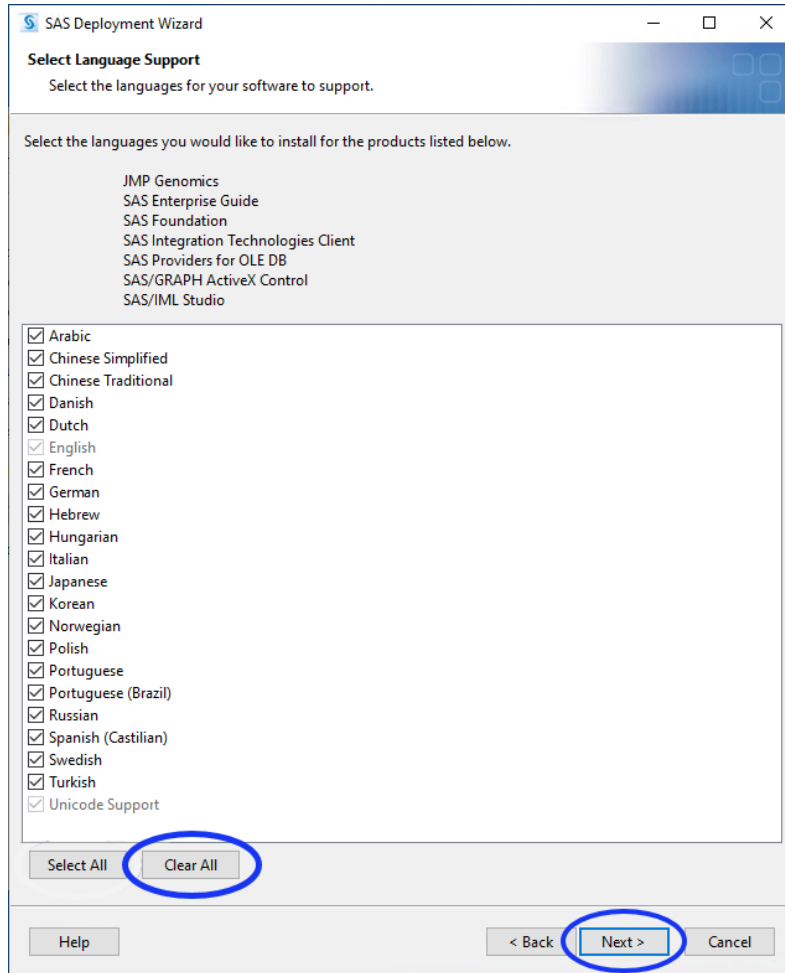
SAS Deployment Wizard

Select Language Support

Select the languages for your software to support.

Select the languages you would like to install for the products listed below.

JMP Genomics
SAS Enterprise Guide
SAS Foundation
SAS Integration Technologies Client
SAS Providers for OLE DB
SAS/GRAPH ActiveX Control
SAS/IML Studio

☑ Arabic
☑ Chinese Simplified
☑ Chinese Traditional
☑ Danish
☑ Dutch
☑ English
☑ French
☑ German
☑ Hebrew
☑ Hungarian
☑ Italian
☑ Japanese
☑ Korean
☑ Norwegian
☑ Polish
☑ Portuguese
☑ Portuguese (Brazil)
☑ Russian
☑ Spanish (Castilian)
☑ Swedish
☑ Turkish
☑ Unicode Support

Select All | Clear All

Help | < Back | Next > | Cancel